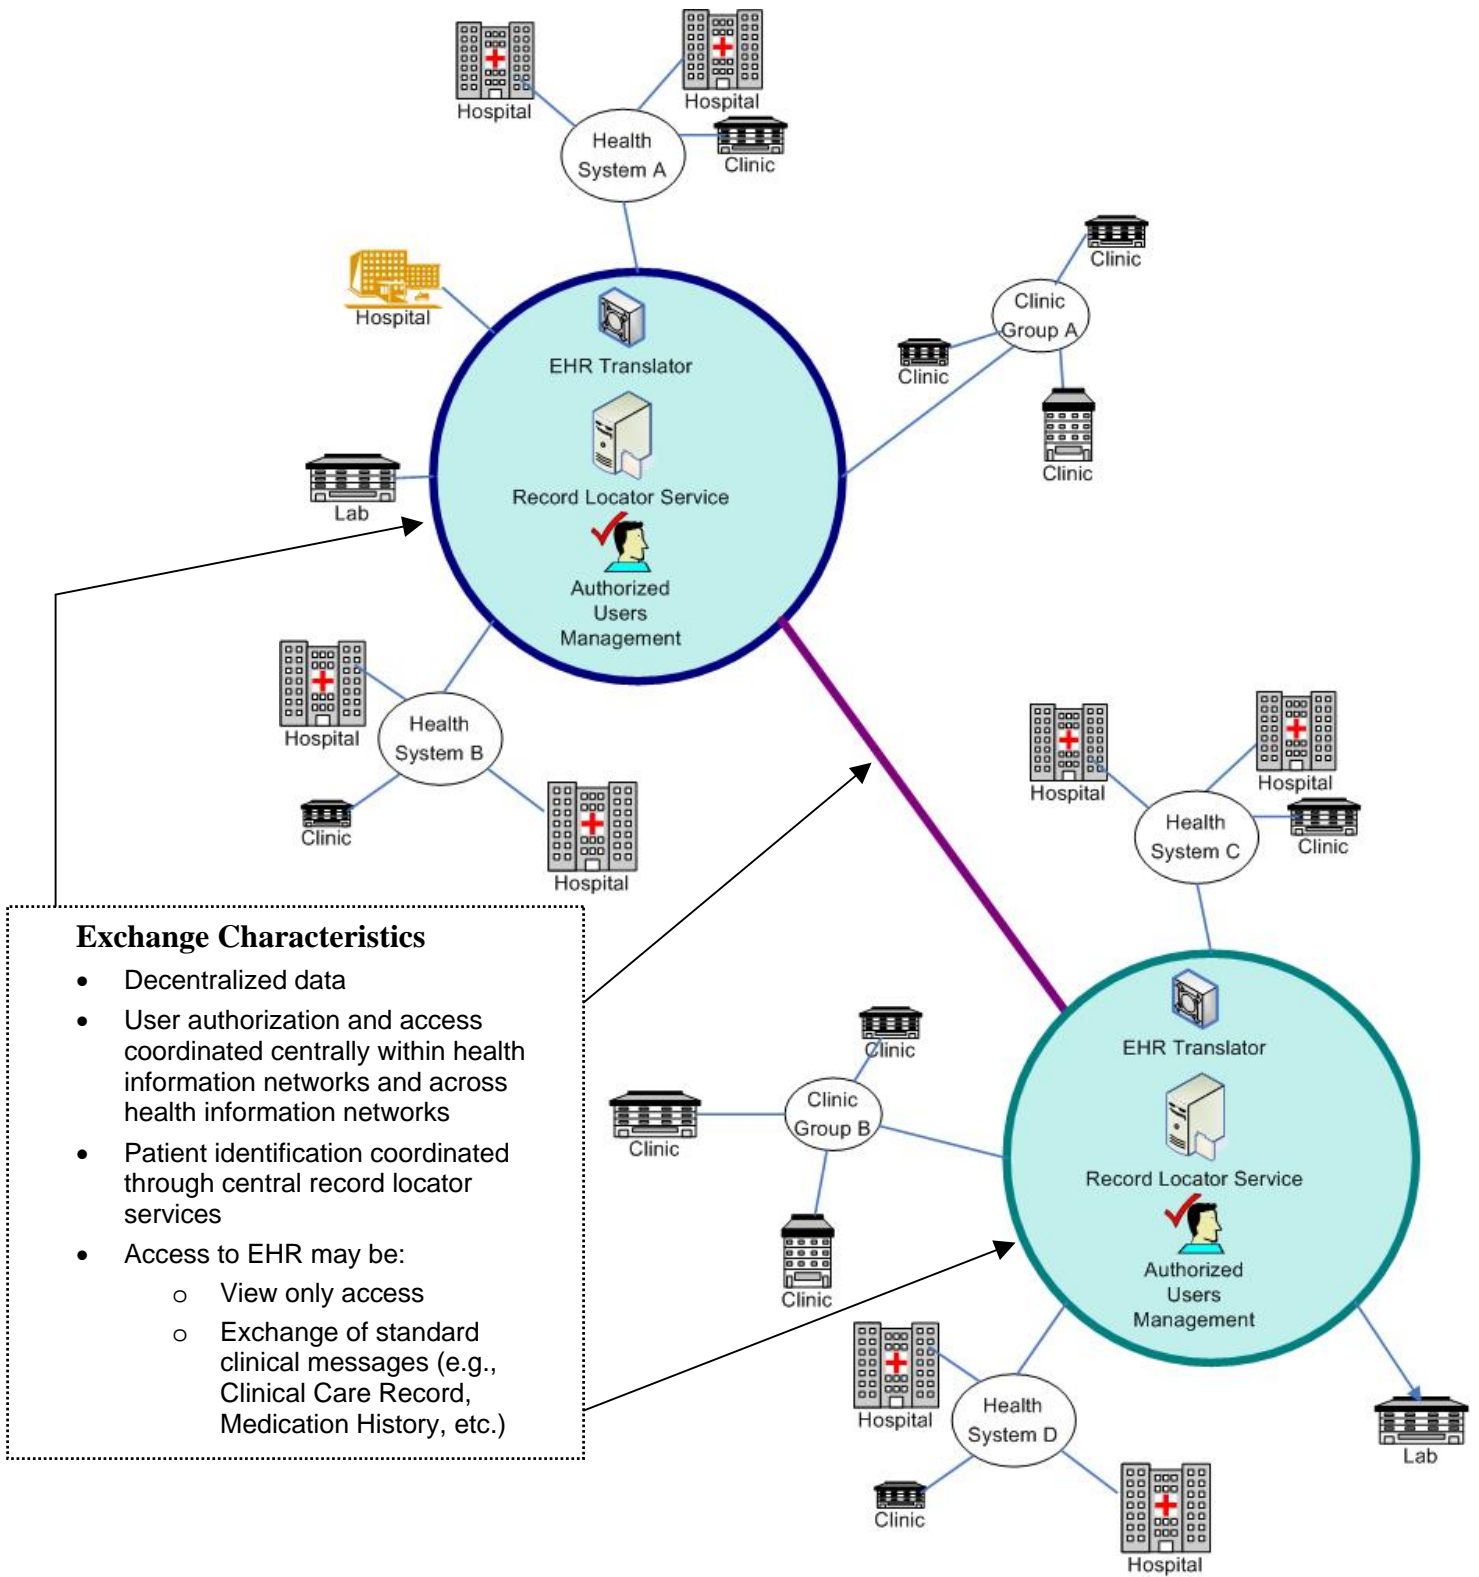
Hospital

Hospital

Health System A

Clinic

Hospital

EHR Translator

Record Locator Service

Authorized Users Management

Clinic

Clinic Group A

Clinic

Clinic

Lab

Hospital

Health System B

Clinic

Hospital

Hospital

Hospital

Health System C

Clinic

Exchange Characteristics

- Decentralized data
- User authorization and access coordinated centrally within health information networks and across health information networks
- Patient identification coordinated through central record locator services
- Access to EHR may be:
  - View only access
  - Exchange of standard clinical messages (e.g., Clinical Care Record, Medication History, etc.)

Clinic

Clinic

Clinic Group B

Clinic

EHR Translator

Record Locator Service

Authorized Users Management

Hospital

Health System D

Clinic

Hospital

Lab